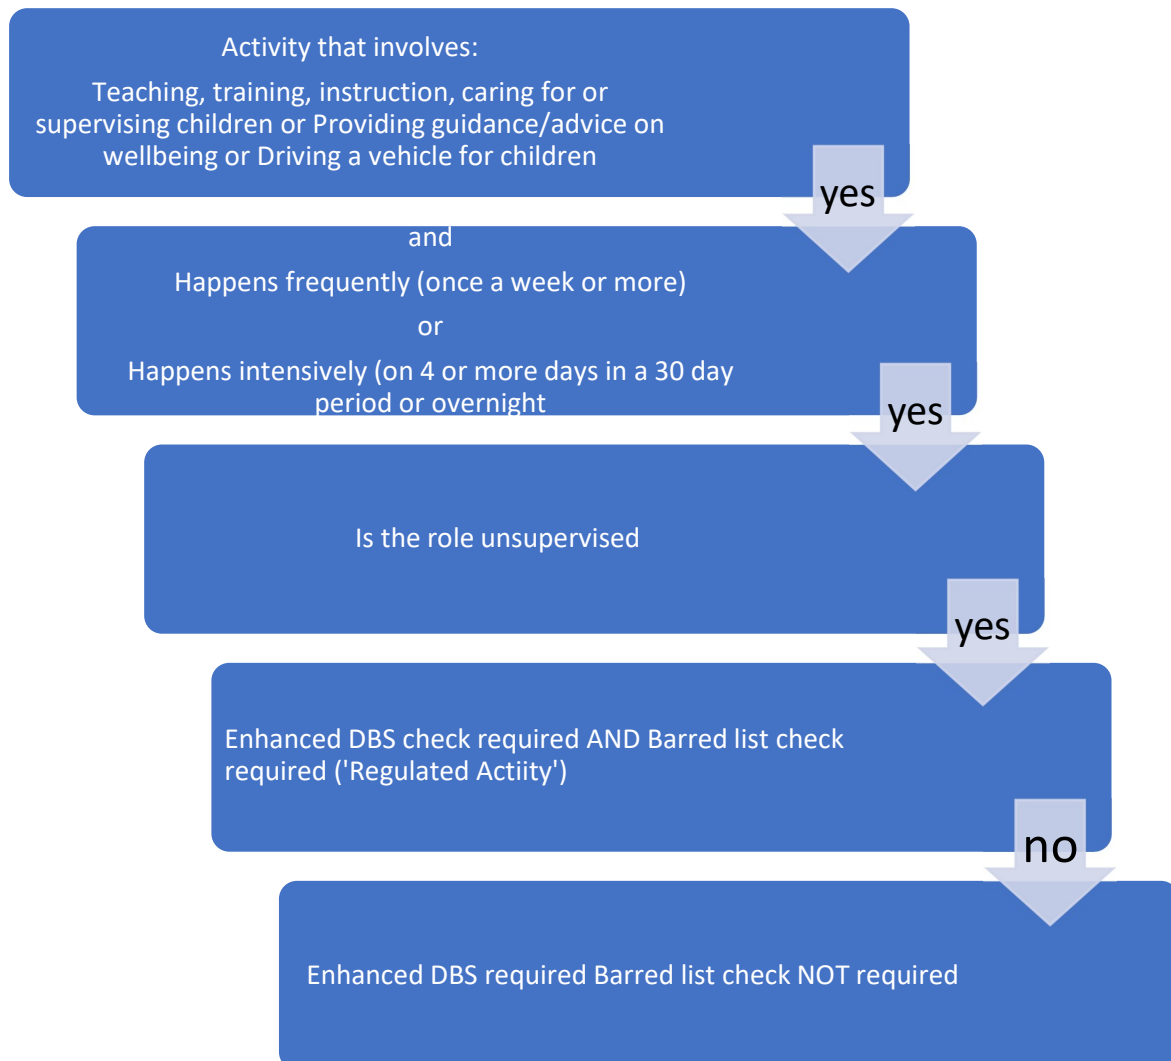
Activity that involves:

Teaching, training, instruction, caring for or supervising children or Providing guidance/advice on wellbeing or Driving a vehicle for children

yes

and

Happens frequently (once a week or more)

or

Happens intensively (on 4 or more days in a 30 day period or overnight

yes

Is the role unsupervised

yes

Enhanced DBS check required AND Barred list check required ('Regulated Actiity')

no

Enhanced DBS required Barred list check NOT required